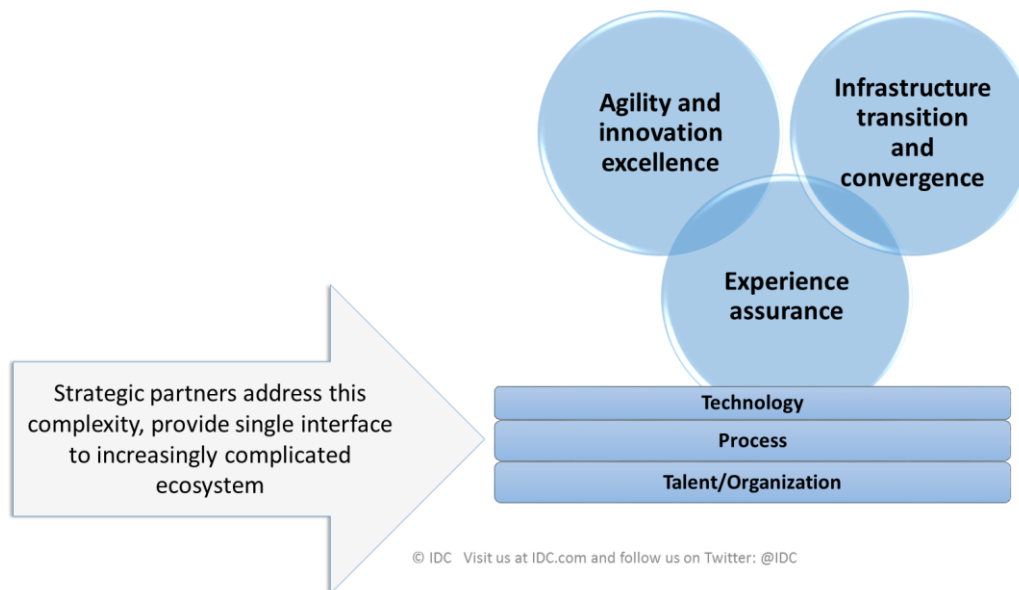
Agility and innovation excellence

Infrastructure transition and convergence

Experience assurance

Strategic partners address this complexity, provide single interface to increasingly complicated ecosystem

Technology

Process

Talent/Organization

© IDC Visit us at IDC.com and follow us on Twitter: @IDC